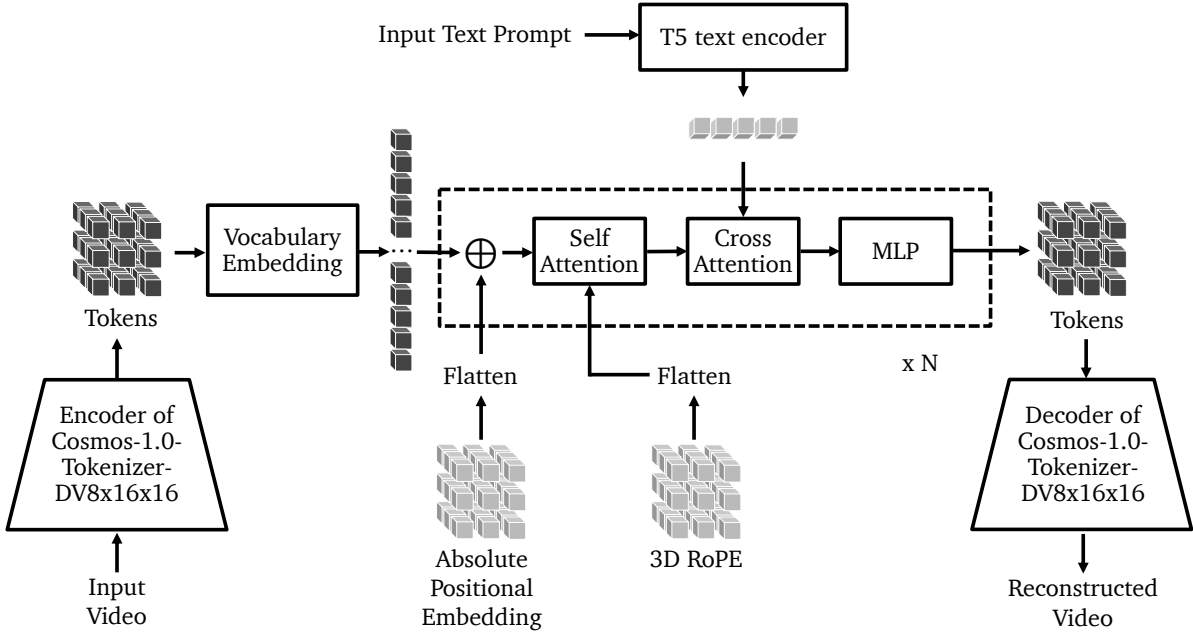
Input Text Prompt

T5 text encoder

Tokens

Vocabulary Embedding

$\oplus$

Self Attention

Cross Attention

MLP

Tokens

x N

Flatten

Flatten

Encoder of Cosmos-1.0-Tokenizer-DV8x16x16

Decoder of Cosmos-1.0-Tokenizer-DV8x16x16

Input Video

Absolute Positional Embedding

3D RoPE

Reconstructed Video